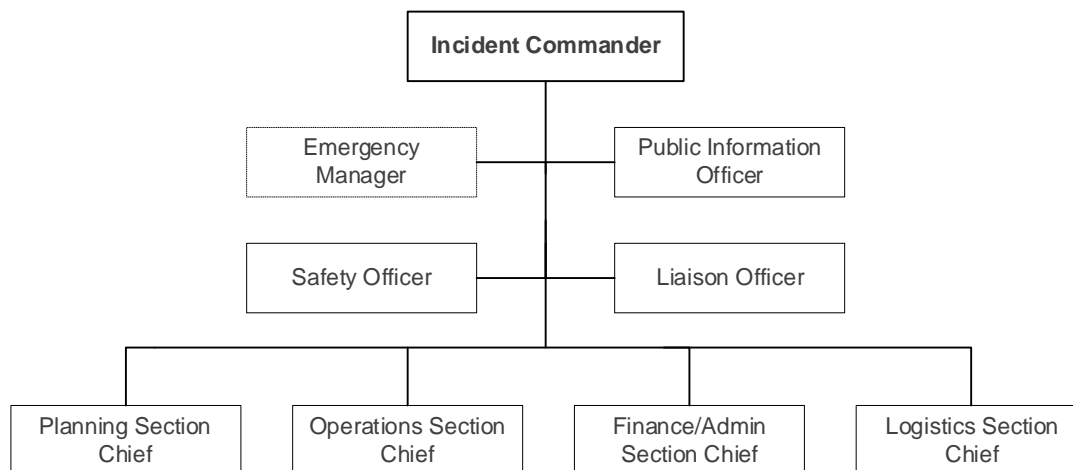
Incident Commander

Emergency Manager

Public Information Officer

Safety Officer

Liaison Officer

Planning Section Chief

Operations Section Chief

Finance/Admin Section Chief

Logistics Section Chief